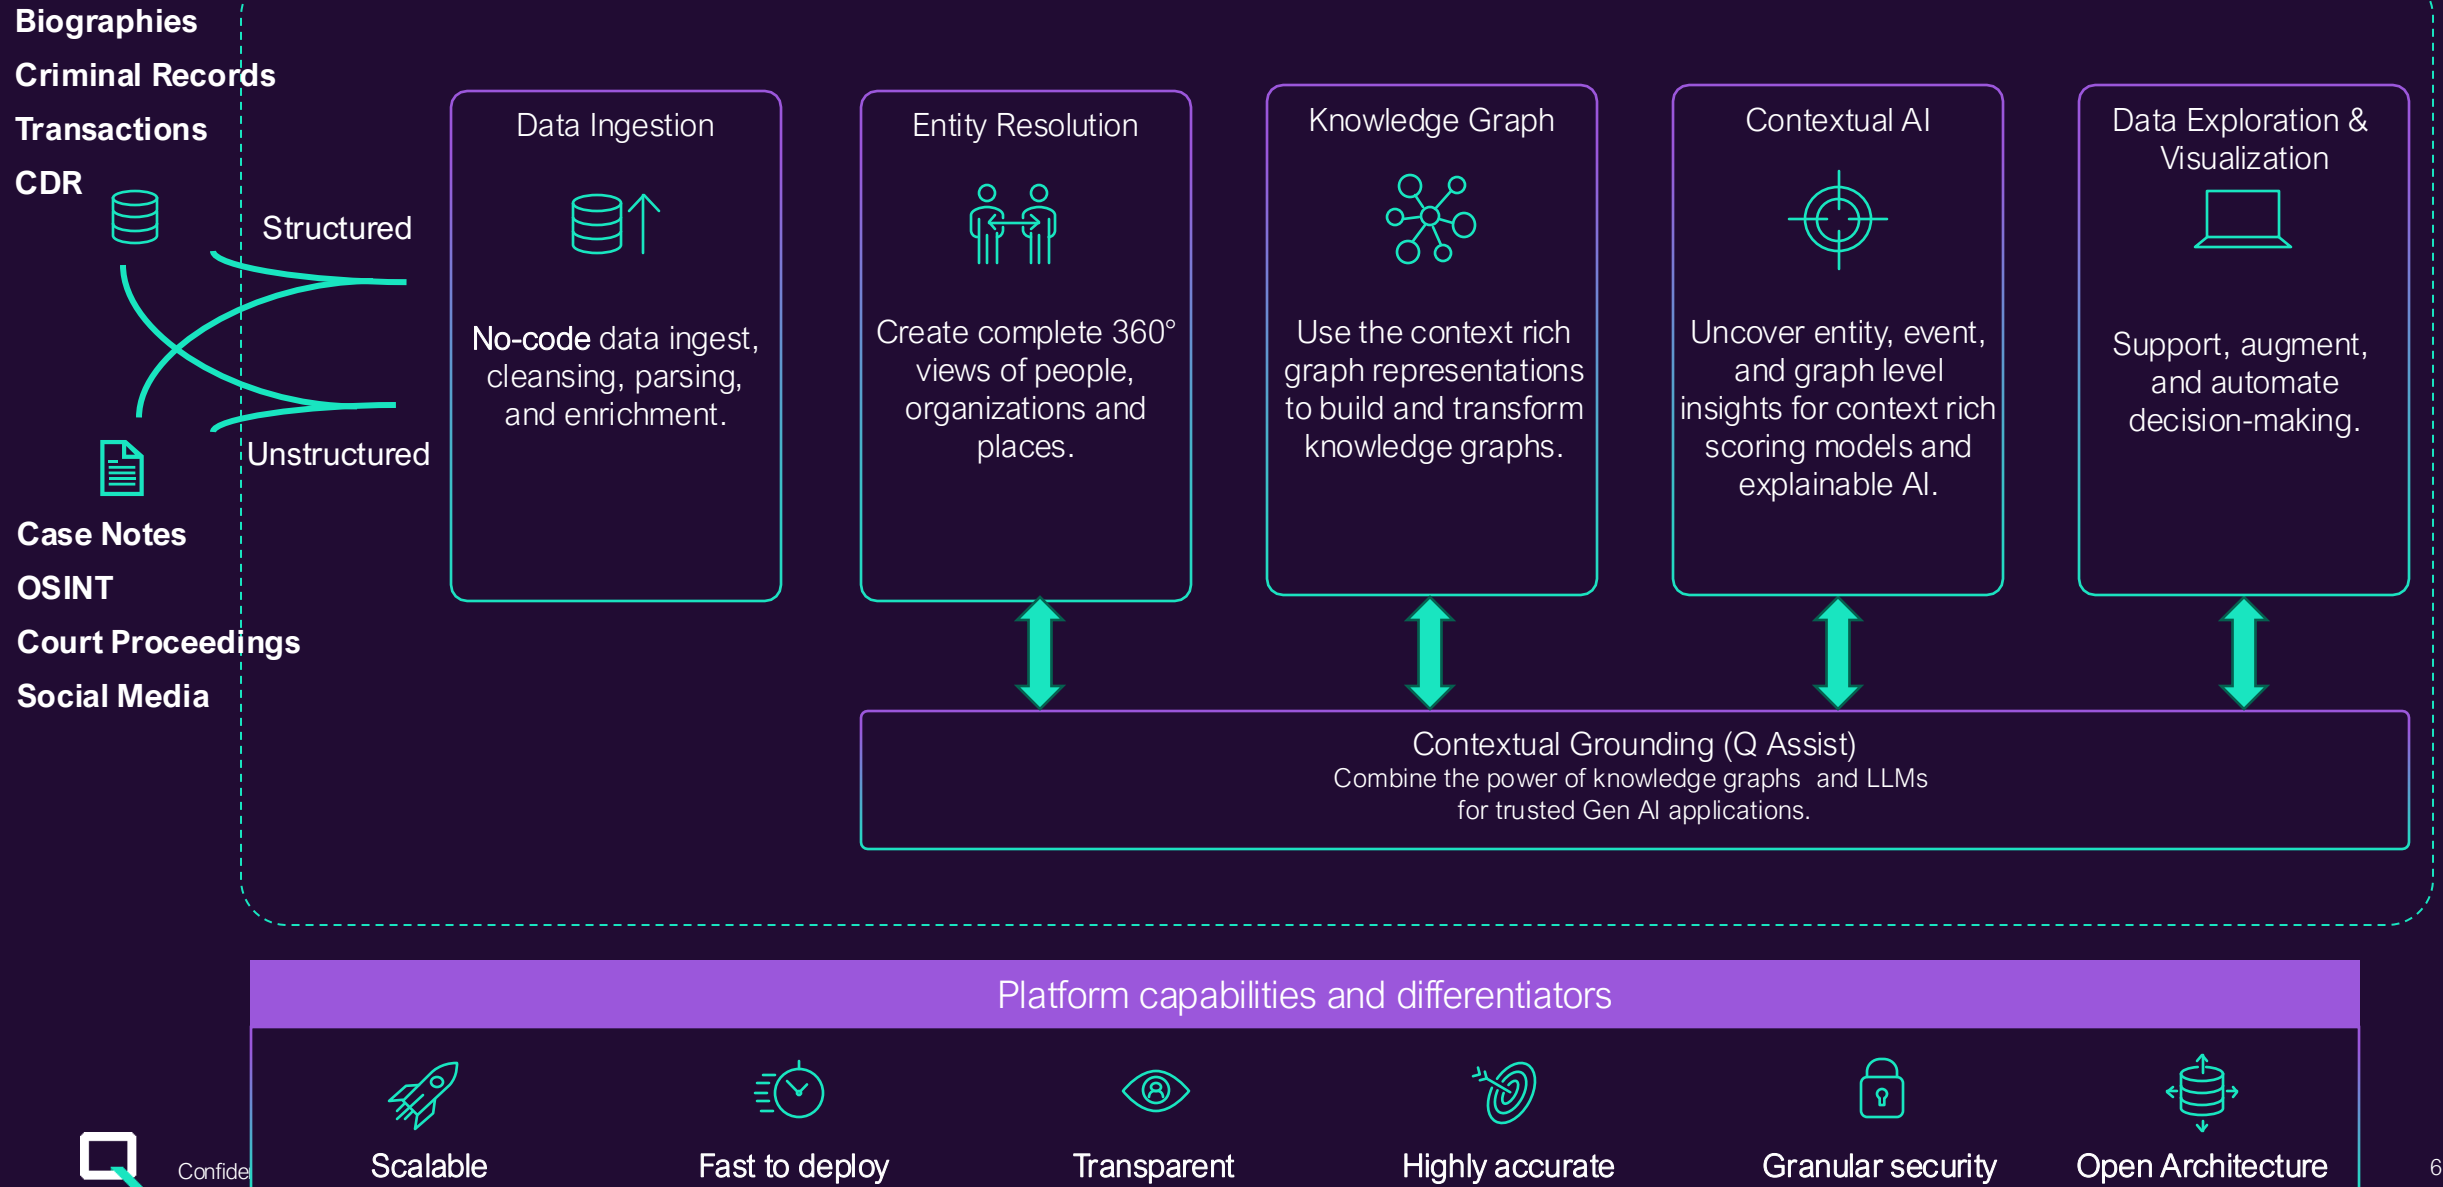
Biographies
Criminal Records
Transactions
CDR

Structured

Unstructured

Case Notes
OSINT
Court Proceedings
Social Media

Data Ingestion

No-code data ingest, cleansing, parsing, and enrichment.

Entity Resolution

Create complete 360° views of people, organizations and places.

Knowledge Graph

Use the context rich graph representations to build and transform knowledge graphs.

Contextual AI

Uncover entity, event, and graph level insights for context rich scoring models and explainable AI.

Data Exploration & Visualization

Support, augment, and automate decision-making.

Contextual Grounding (Q Assist)
Combine the power of knowledge graphs and LLMs for trusted Gen AI applications.

Platform capabilities and differentiators

Scalable

Fast to deploy

Transparent

Highly accurate

Granular security

Open Architecture

Confide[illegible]

6